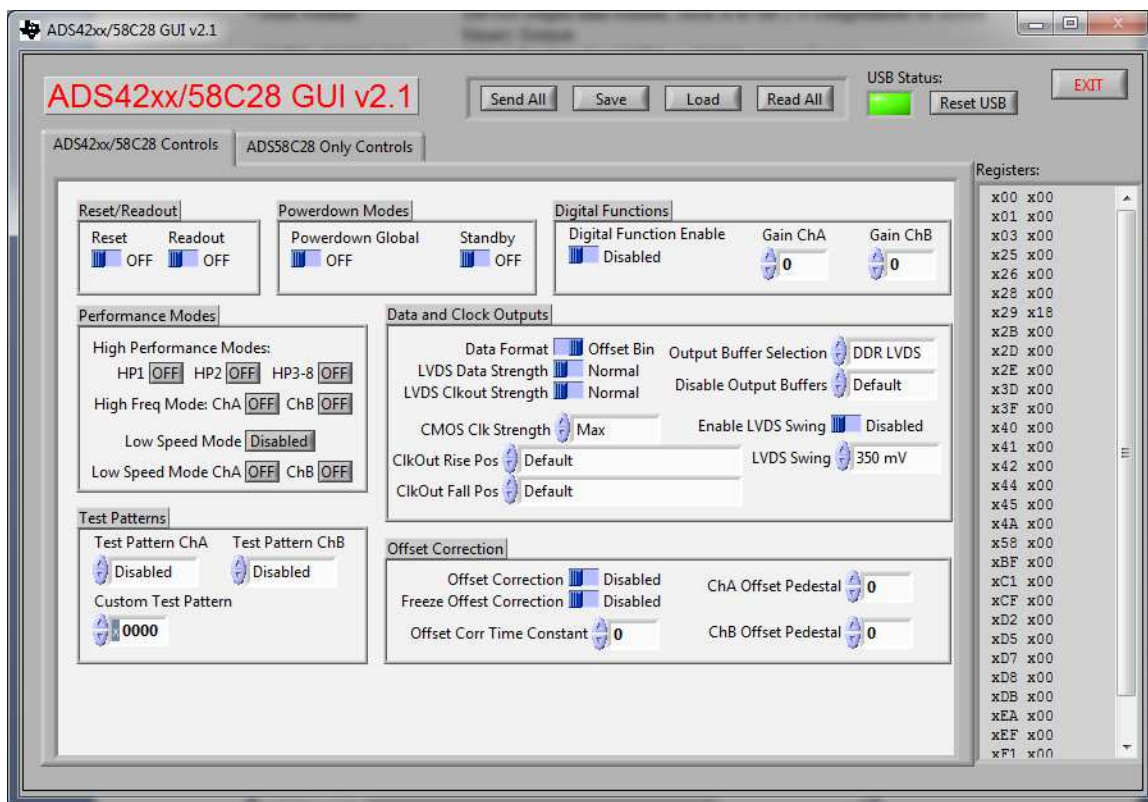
ADS42xx/58C28 GUI v2.1

ADS42xx/58C28 GUI v2.1

Send All Save Load Read All

USB Status:

Reset USB

EXIT

ADS42xx/58C28 Controls | ADS58C28 Only Controls

Registers:

Reset/Readout
Reset OFF
Readout OFF

Powerdown Modes
Powerdown Global OFF
Standby OFF

Digital Functions
Digital Function Enable Disabled
Gain ChA 0
Gain ChB 0

Performance Modes
High Performance Modes:
HP1 OFF HP2 OFF HP3-8 OFF
High Freq Mode: ChA OFF ChB OFF
Low Speed Mode Disabled
Low Speed Mode ChA OFF ChB OFF

Data and Clock Outputs
Data Format Offset Bin
LVDS Data Strength Normal
LVDS Clkout Strength Normal
Output Buffer Selection DDR LVDS
Disable Output Buffers Default
CMOS Clk Strength Max
Enable LVDS Swing Disabled
ClkOut Rise Pos Default
LVDS Swing 350 mV
ClkOut Fall Pos Default

Test Patterns
Test Pattern ChA Disabled
Test Pattern ChB Disabled
Custom Test Pattern
x 0000

Offset Correction
Offset Correction Disabled
Freeze Offest Correction Disabled
ChA Offset Pedestal 0
Offset Corr Time Constant 0
ChB Offset Pedestal 0

| | |
|---|---|
| x00 | x00 |
| x01 | x00 |
| x03 | x00 |
| x25 | x00 |
| x26 | x00 |
| x28 | x00 |
| x29 | x18 |
| x2B | x00 |
| x2D | x00 |
| x2E | x00 |
| x3D | x00 |
| x3F | x00 |
| x40 | x00 |
| x41 | x00 |
| x42 | x00 |
| x44 | x00 |
| x45 | x00 |
| x4A | x00 |
| x58 | x00 |
| xBF | x00 |
| xC1 | x00 |
| xCF | x00 |
| xD2 | x00 |
| xD5 | x00 |
| xD7 | x00 |
| xD8 | x00 |
| xDB | x00 |
| xEA | x00 |
| xEF | x00 |
| xF1 | x00 |